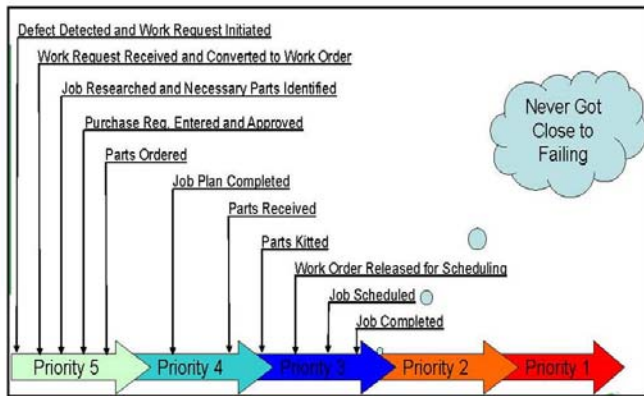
Defect Detected and Work Request Initiated

Work Request Received and Converted to Work Order

Job Researched and Necessary Parts Identified

Purchase Req. Entered and Approved

Parts Ordered

Job Plan Completed

Parts Received

Parts Kitted

Work Order Released for Scheduling

Job Scheduled

Job Completed

Never Got Close to Failing

Priority 5

Priority 4

Priority 3

Priority 2

Priority 1